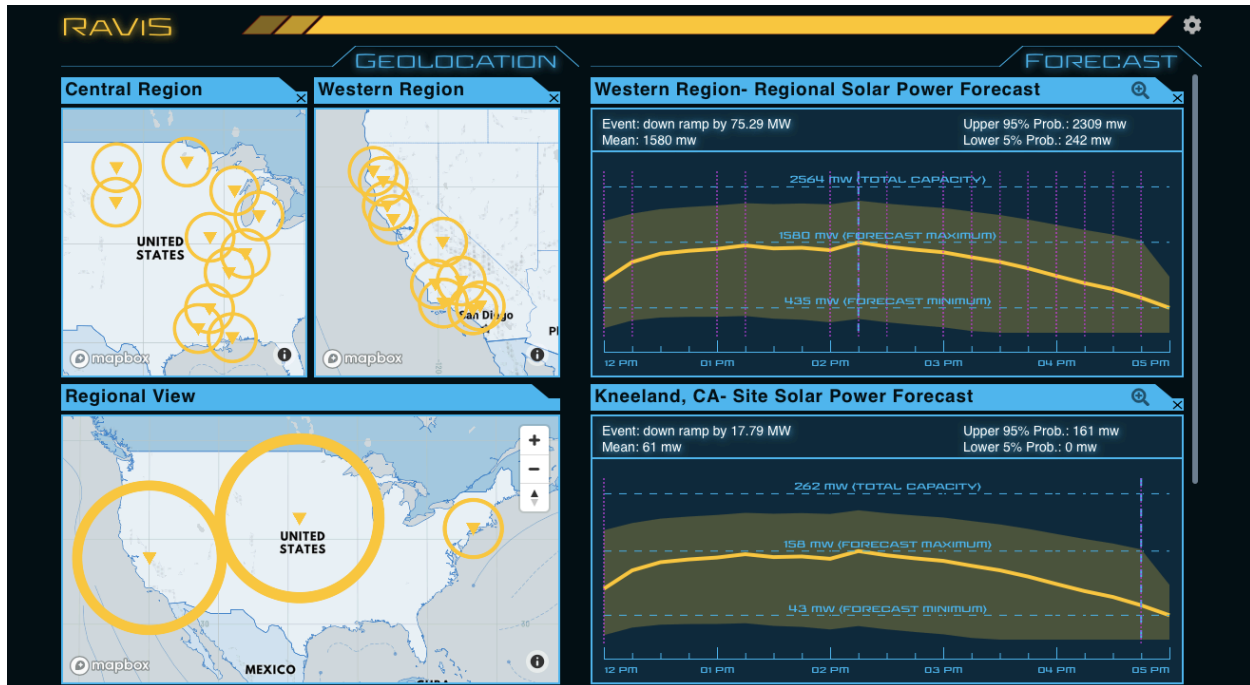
RAVIS

GEOLOCATION

FORECAST

Central Region

UNITED STATES

mapbox

Western Region

San Diego

mapbox

Regional View

UNITED STATES

MEXICO

mapbox

Western Region- Regional Solar Power Forecast

Event: down ramp by 75.29 MW
Mean: 1580 mw

Upper 95% Prob.: 2309 mw
Lower 5% Prob.: 242 mw

2564 mw (TOTAL CAPACITY)

1580 mw (FORECAST MAXIMUM)

435 mw (FORECAST MINIMUM)

12 PM 01 PM 02 PM 03 PM 04 PM 05 PM

Kneeland, CA- Site Solar Power Forecast

Event: down ramp by 17.79 MW
Mean: 61 mw

Upper 95% Prob.: 161 mw
Lower 5% Prob.: 0 mw

262 mw (TOTAL CAPACITY)

158 mw (FORECAST MAXIMUM)

43 mw (FORECAST MINIMUM)

12 PM 01 PM 02 PM 03 PM 04 PM 05 PM